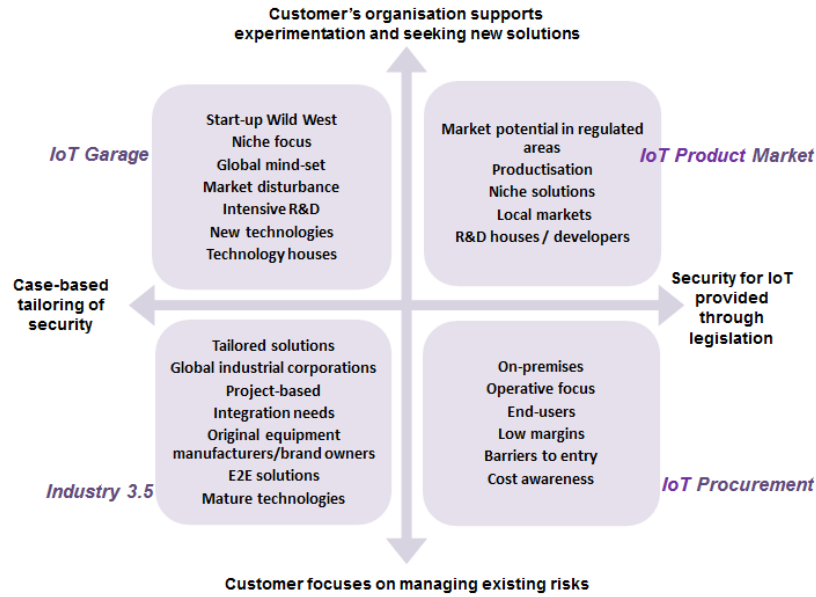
Customer's organisation supports experimentation and seeking new solutions

IoT Garage

Start-up Wild West
Niche focus
Global mind-set
Market disturbance
Intensive R&D
New technologies
Technology houses

Market potential in regulated areas
Productisation
Niche solutions
Local markets
R&D houses / developers

IoT Product Market

Case-based tailoring of security

Security for IoT provided through legislation

Tailored solutions
Global industrial corporations
Project-based
Integration needs
Original equipment manufacturers/brand owners
E2E solutions
Mature technologies

Industry 3.5

On-premises
Operative focus
End-users
Low margins
Barriers to entry
Cost awareness

IoT Procurement

Customer focuses on managing existing risks